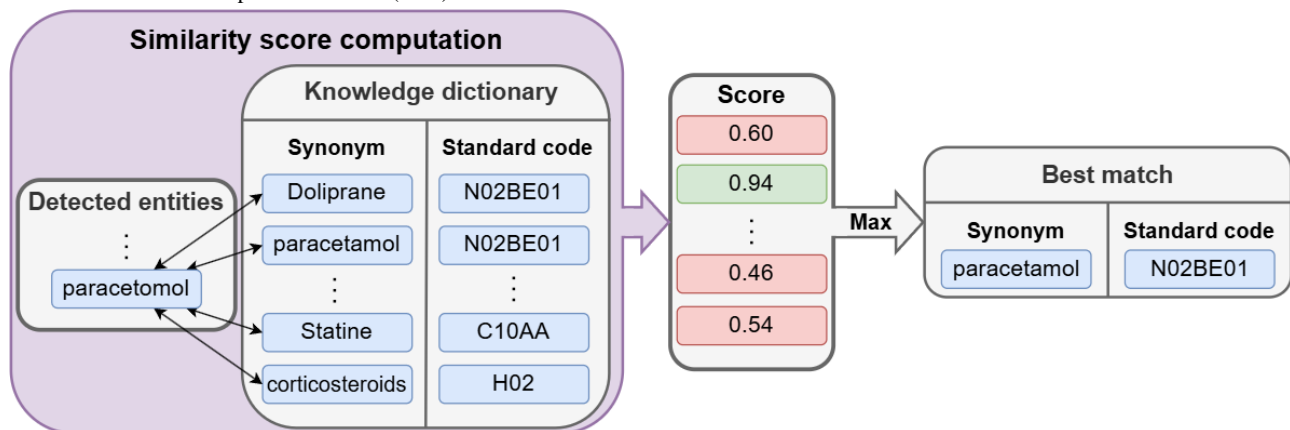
Similarity score computation

Knowledge dictionary

| Synonym | Standard code |
|---|---|
| Doliprane | N02BE01 |
| paracetamol | N02BE01 |
| ⋮ | ⋮ |
| Statine | C10AA |
| corticosteroids | H02 |

Detected entities

⋮

paracetomol

Score

0.60

0.94

⋮

0.46

0.54

Max

Best match

| Synonym | Standard code |
|---|---|
| paracetamol | N02BE01 |